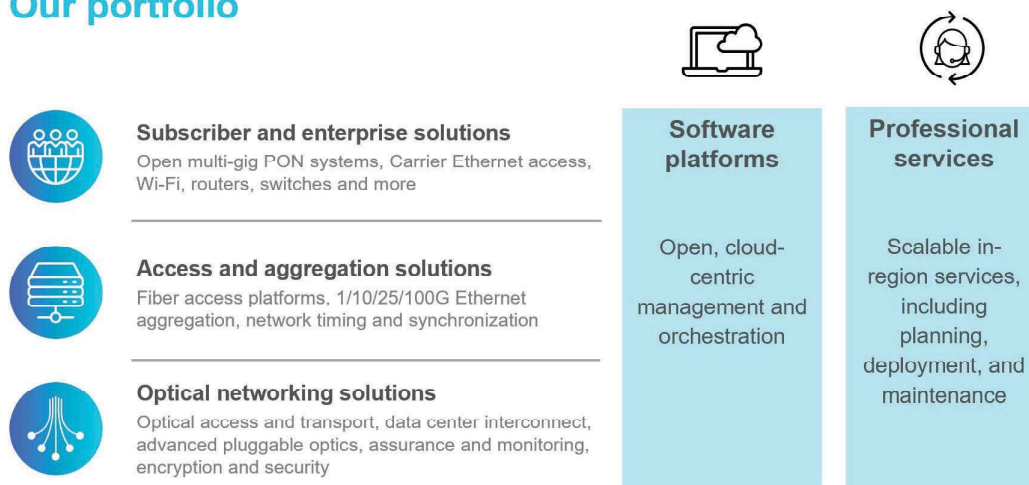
Our portfolio

Subscriber and enterprise solutions
Open multi-gig PON systems, Carrier Ethernet access, Wi-Fi, routers, switches and more

Access and aggregation solutions
Fiber access platforms, 1/10/25/100G Ethernet aggregation, network timing and synchronization

Optical networking solutions
Optical access and transport, data center interconnect, advanced pluggable optics, assurance and monitoring, encryption and security

Software platforms

Open, cloud-centric management and orchestration

Professional services

Scalable in-region services, including planning, deployment, and maintenance